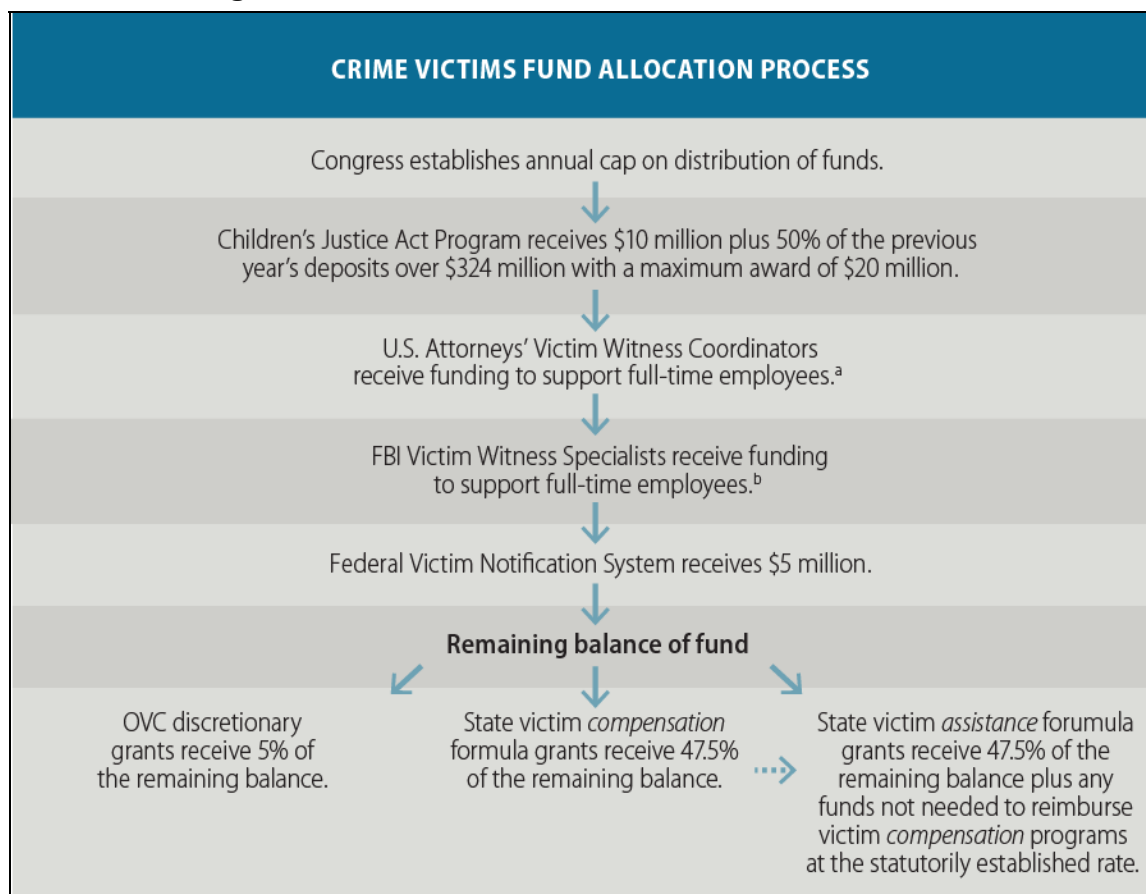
CRIME VICTIMS FUND ALLOCATION PROCESS

Congress establishes annual cap on distribution of funds.

Children's Justice Act Program receives $10 million plus 50% of the previous year's deposits over $324 million with a maximum award of $20 million.

U.S. Attorneys' Victim Witness Coordinators receive funding to support full-time employees.$^a$

FBI Victim Witness Specialists receive funding to support full-time employees.$^b$

Federal Victim Notification System receives $5 million.

Remaining balance of fund

OVC discretionary grants receive 5% of the remaining balance.

State victim compensation formula grants receive 47.5% of the remaining balance.

State victim assistance forumula grants receive 47.5% of the remaining balance plus any funds not needed to reimburse victim compensation programs at the statutorily established rate.